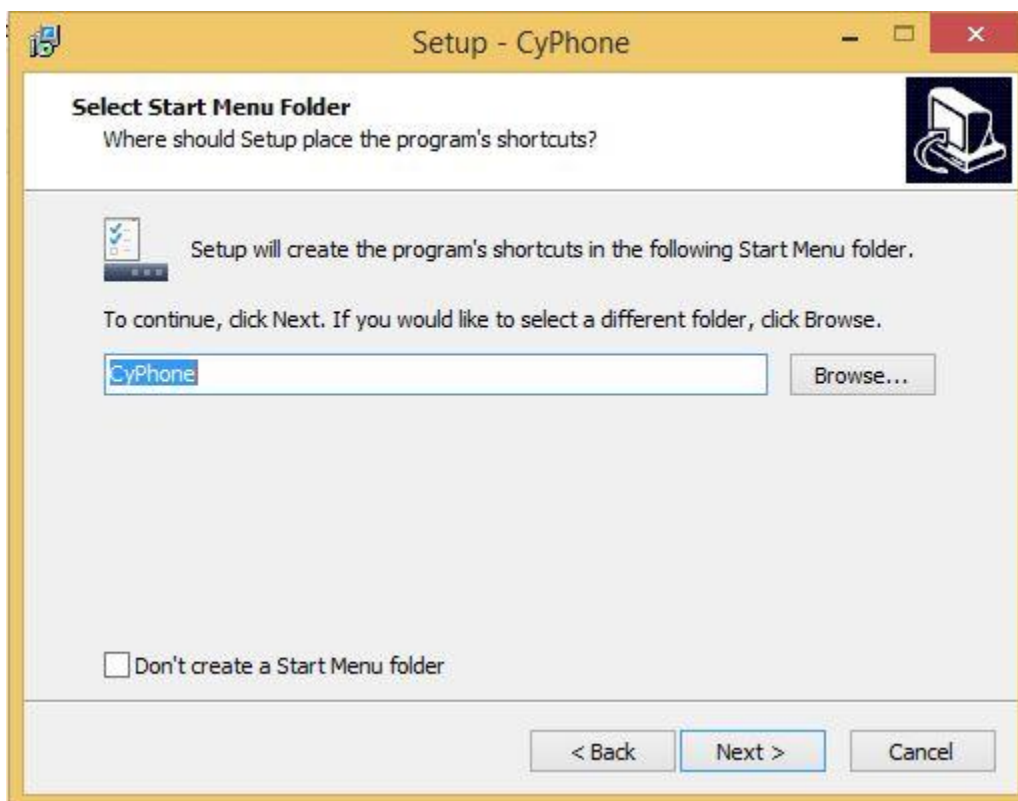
Setup - CyPhone

Select Start Menu Folder
Where should Setup place the program's shortcuts?

Setup will create the program's shortcuts in the following Start Menu folder.

To continue, click Next. If you would like to select a different folder, click Browse.

CyPhone

Browse...

Don't create a Start Menu folder

< Back
Next >
Cancel